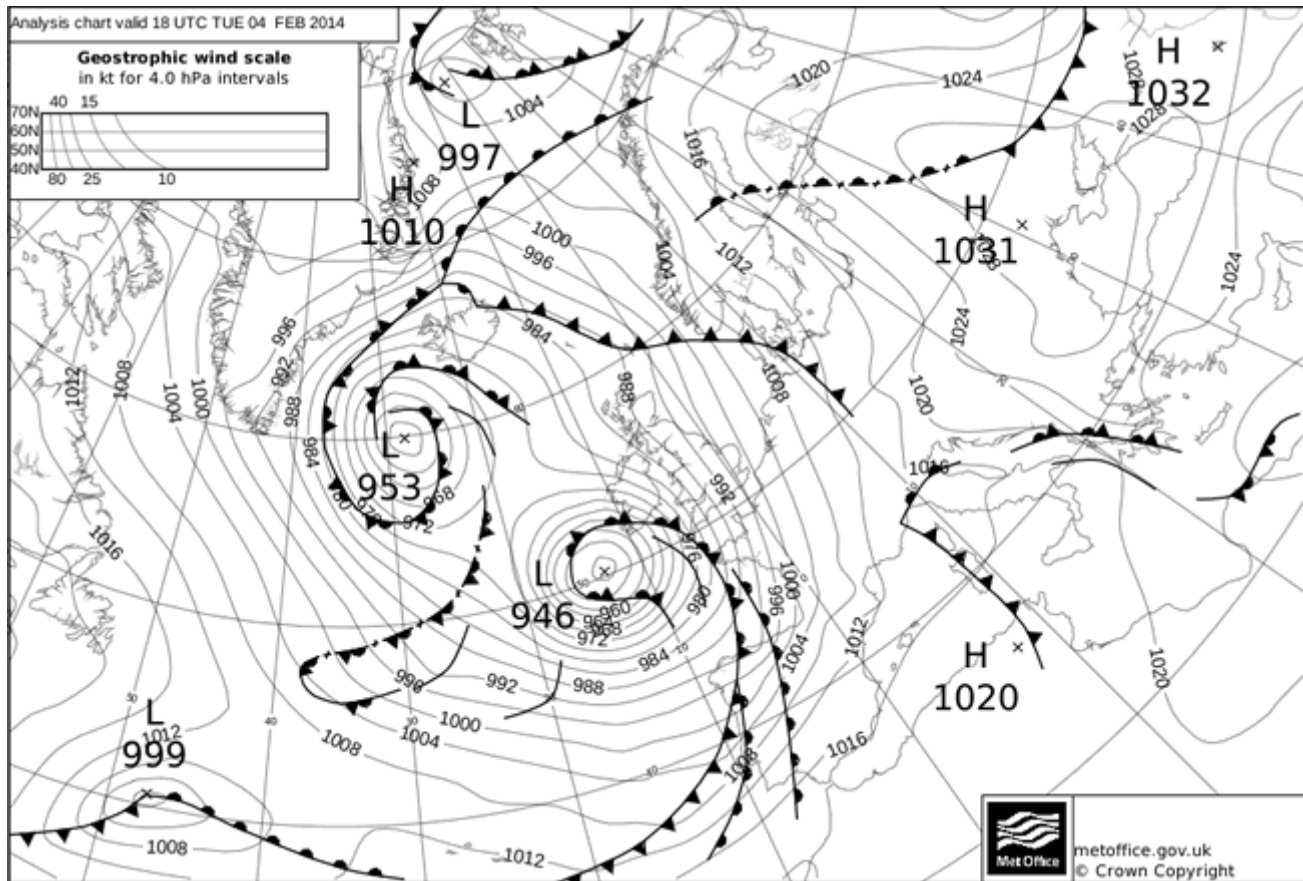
Analysis chart valid 18 UTC TUE 04 FEB 2014

Geostrophic wind scale
in kt for 4.0 hPa intervals
40 15
70N
60N
50N
40N
80 25 10

L
997
1004
H
1010
1008
1020
1024
H
1032
1028
1016
1000
996
1012
H
1031
1024
996
992
988
984
L
953
984
980
972
968
972
988
1008
1020
1016
1024
1012
1008
1004
1000
1016
L
946
960
964
968
972
976
980
984
988
992
996
1000
1004
1008
992
996
1000
1004
1012
1016
H
1020
1020
L
1012
999
1008
1004
1008
1012
1008
40
30
30
40

MetOffice
metoffice.gov.uk
© Crown Copyright